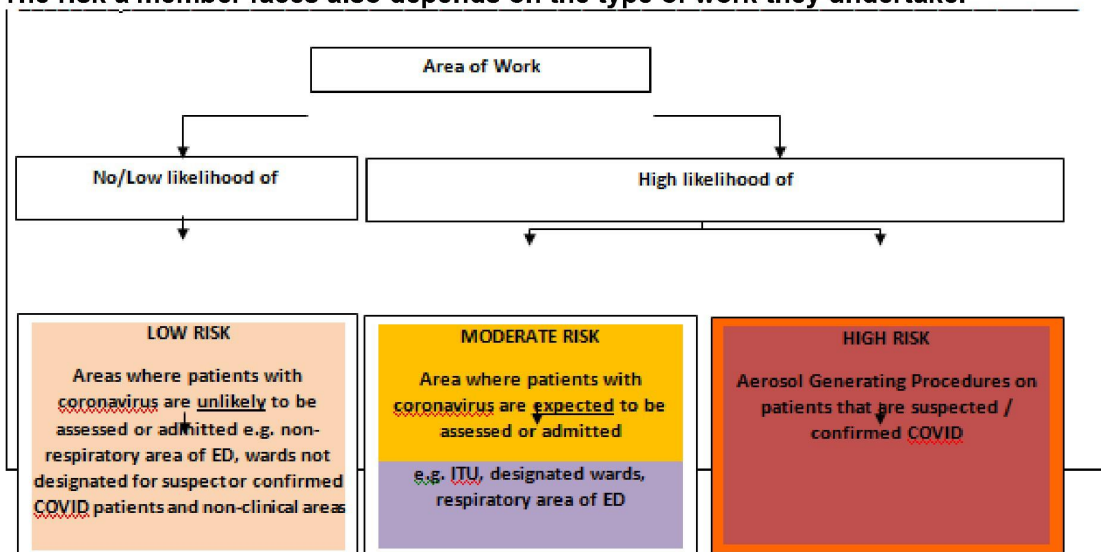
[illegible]

Area of Work

No/Low likelihood of

High likelihood of

LOW RISK

Areas where patients with coronavirus are unlikely to be assessed or admitted e.g. non-respiratory area of ED, wards not designated for suspect or confirmed COVID patients and non-clinical areas

MODERATE RISK

Area where patients with coronavirus are expected to be assessed or admitted

e.g. ITU, designated wards, respiratory area of ED

HIGH RISK

Aerosol Generating Procedures on patients that are suspected / confirmed COVID